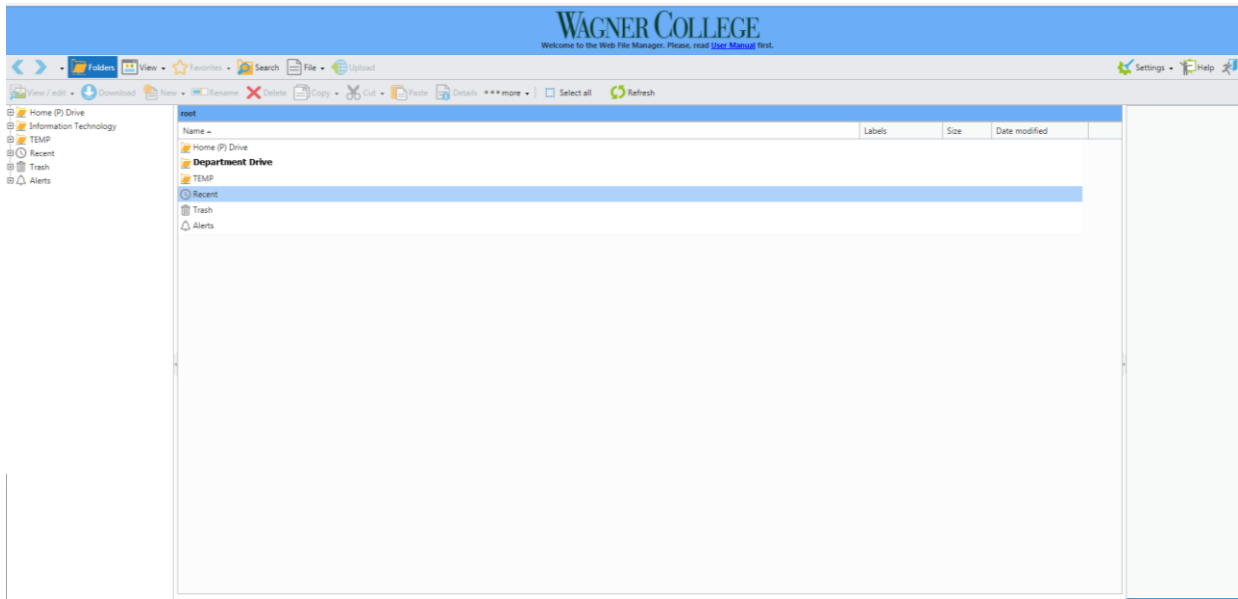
WAGNER COLLEGE
Welcome to the Web File Manager. Please, read User Manual first.

Folders View Favorites Search File Upload Settings Help

View / edit Download New Rename Delete Copy Cut Paste Details more Select all Refresh

Home (P) Drive
Information Technology
TEMP
Recent
Trash
Alerts

root

| Name | Labels | Size | Date modified |
|---|---|---|---|
| Home (P) Drive | | | |
| Department Drive | | | |
| TEMP | | | |
| Recent | | | |
| Trash | | | |
| Alerts | | | |